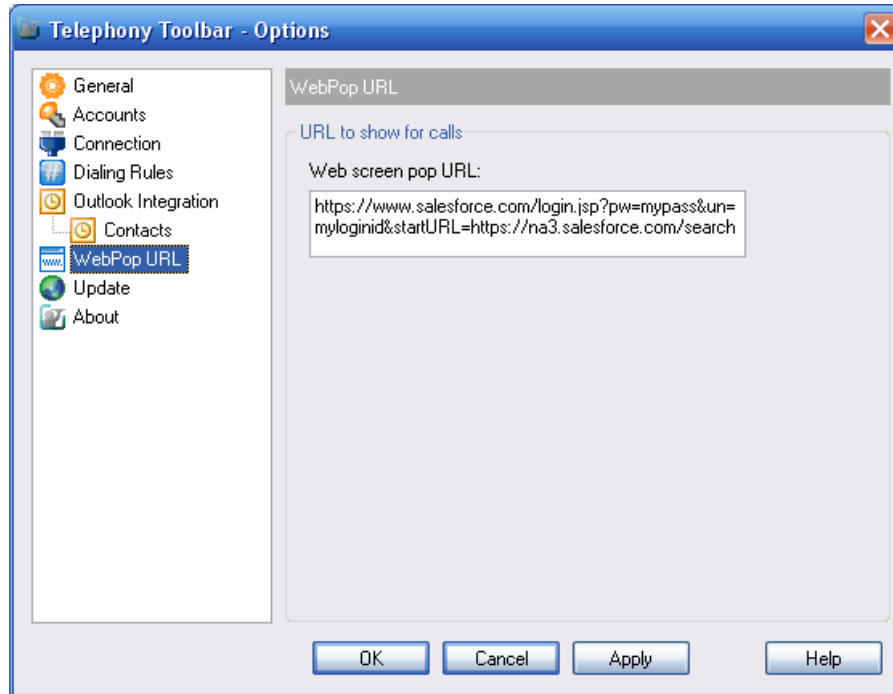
Telephony Toolbar - Options

General
Accounts
Connection
Dialing Rules
Outlook Integration
Contacts
WebPop URL
Update
About

WebPop URL

URL to show for calls

Web screen pop URL:

https://www.salesforce.com/login.jsp?pw=mypass&un=myloginid&startURL=https://na3.salesforce.com/search

OK
Cancel
Apply
Help